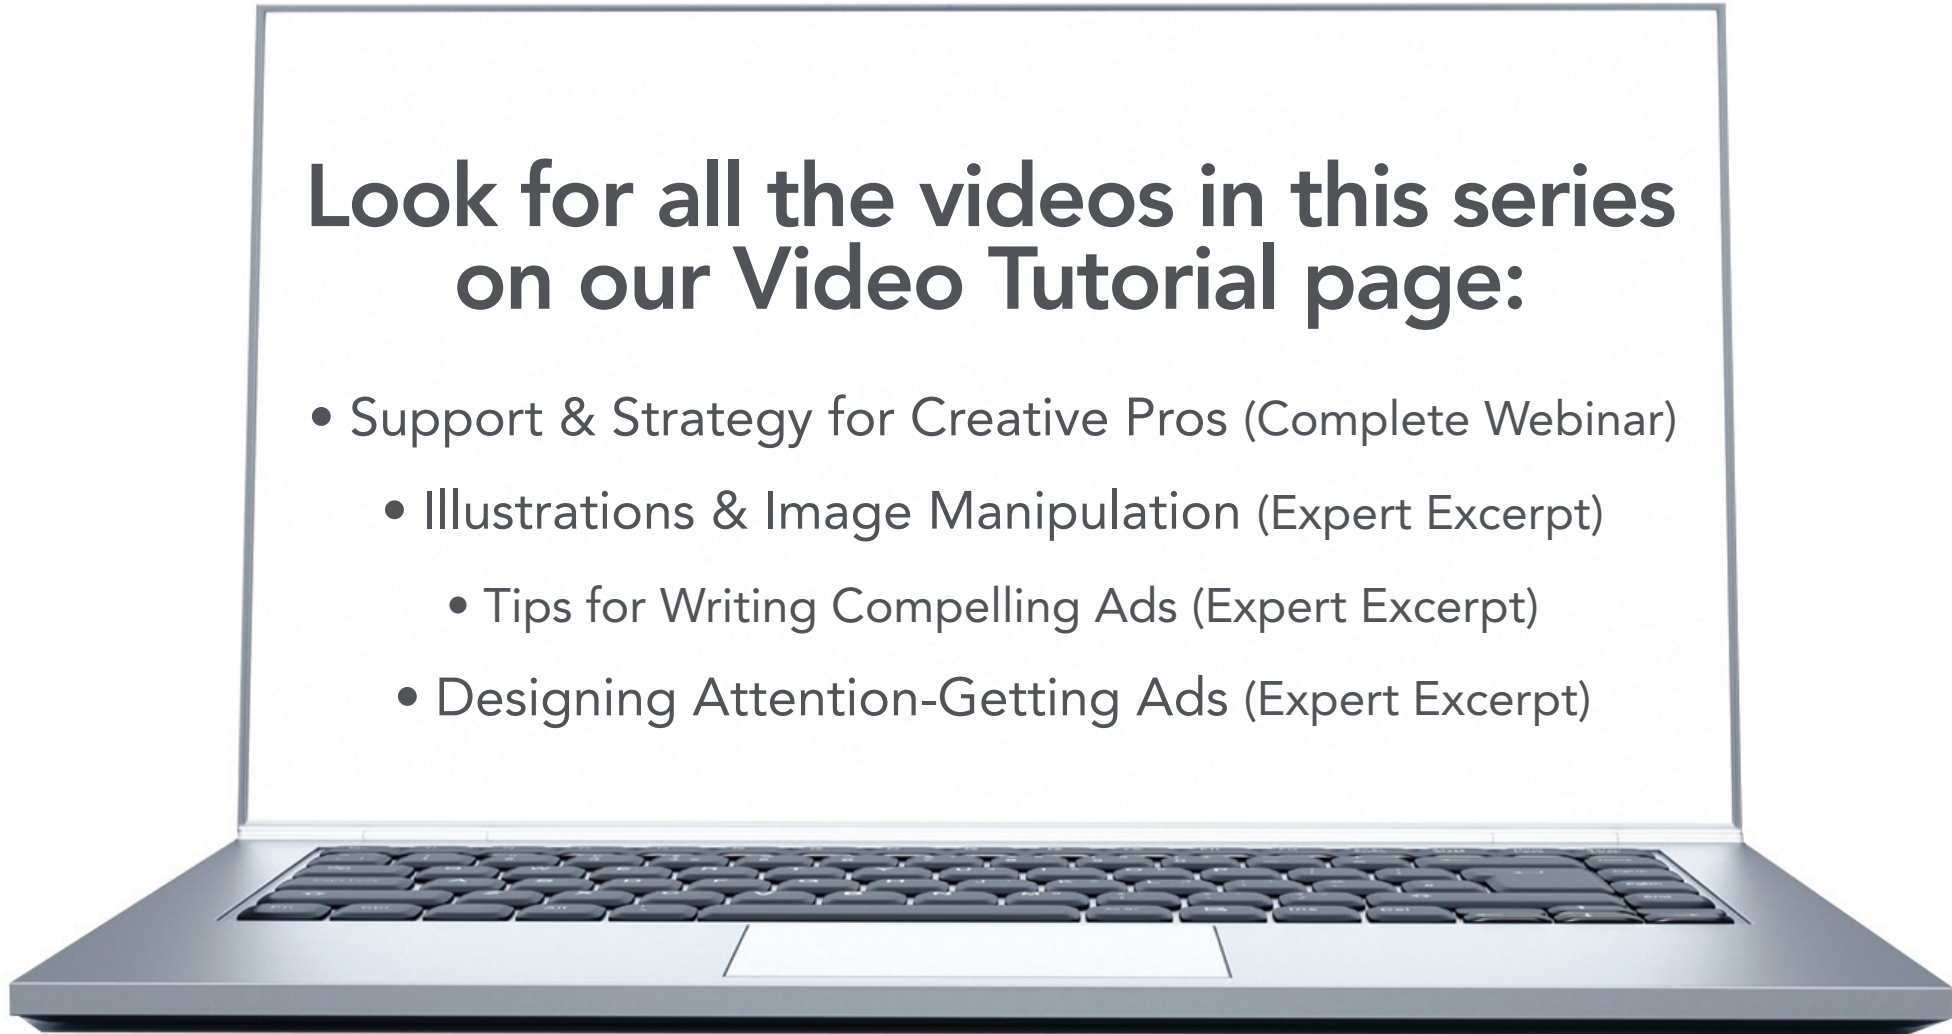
Look for all the videos in this series on our Video Tutorial page:

• Support & Strategy for Creative Pros (Complete Webinar)

• Illustrations & Image Manipulation (Expert Excerpt)

• Tips for Writing Compelling Ads (Expert Excerpt)

• Designing Attention-Getting Ads (Expert Excerpt)